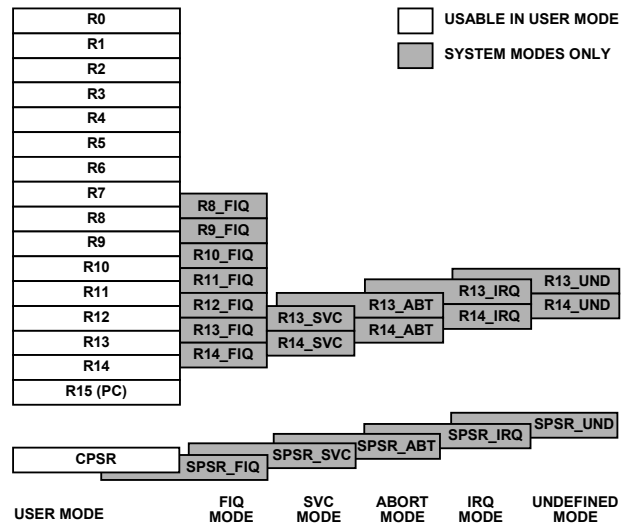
R0
R1
R2
R3
R4
R5
R6
R7
R8
R9
R10
R11
R12
R13
R14
R15 (PC)

USABLE IN USER MODE

SYSTEM MODES ONLY

R8_FIQ
R9_FIQ
R10_FIQ
R11_FIQ
R12_FIQ
R13_FIQ
R14_FIQ

R13_SVC
R14_SVC

R13_ABT
R14_ABT

R13_IRQ
R14_IRQ

R13_UND
R14_UND

CPSR

SPSR_FIQ

SPSR_SVC

SPSR_ABT

SPSR_IRQ

SPSR_UND

USER MODE

FIQ MODE

SVC MODE

ABORT MODE

IRQ MODE

UNDEFINED MODE